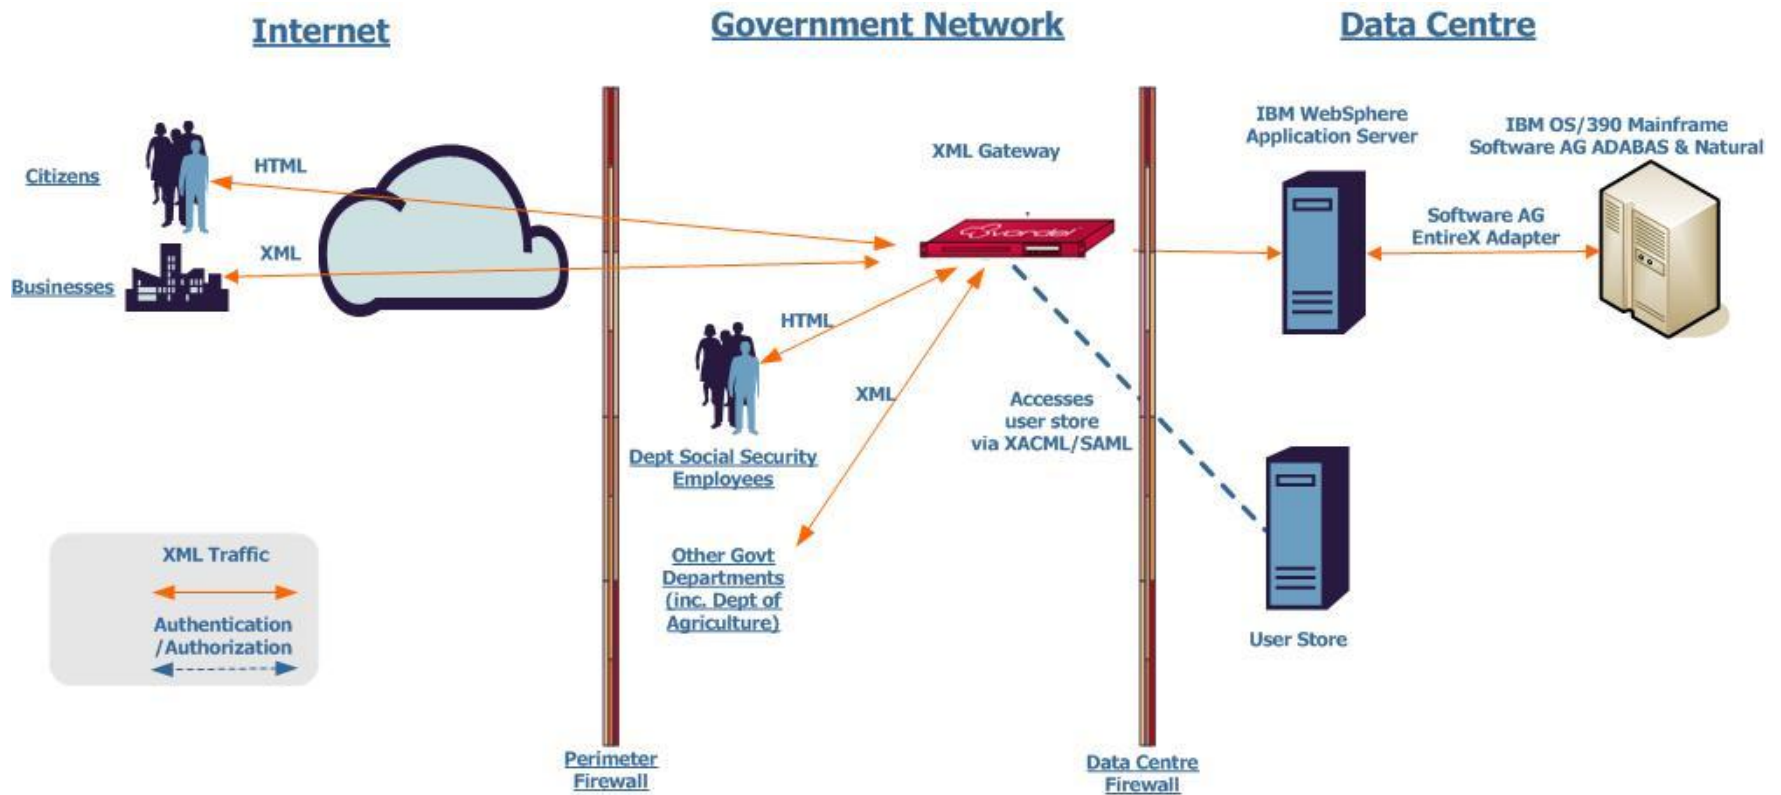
Internet

Government Network

Data Centre

Citizens

HTML

XML

Businesses

XML Gateway

vordel

IBM WebSphere Application Server

IBM OS/390 Mainframe Software AG ADABAS & Natural

Software AG EntireX Adapter

HTML

Dept Social Security Employees

XML

Accesses user store via XACML/SAML

Other Govt Departments (inc. Dept of Agriculture)

User Store

XML Traffic

Authentication /Authorization

Perimeter Firewall

Data Centre Firewall